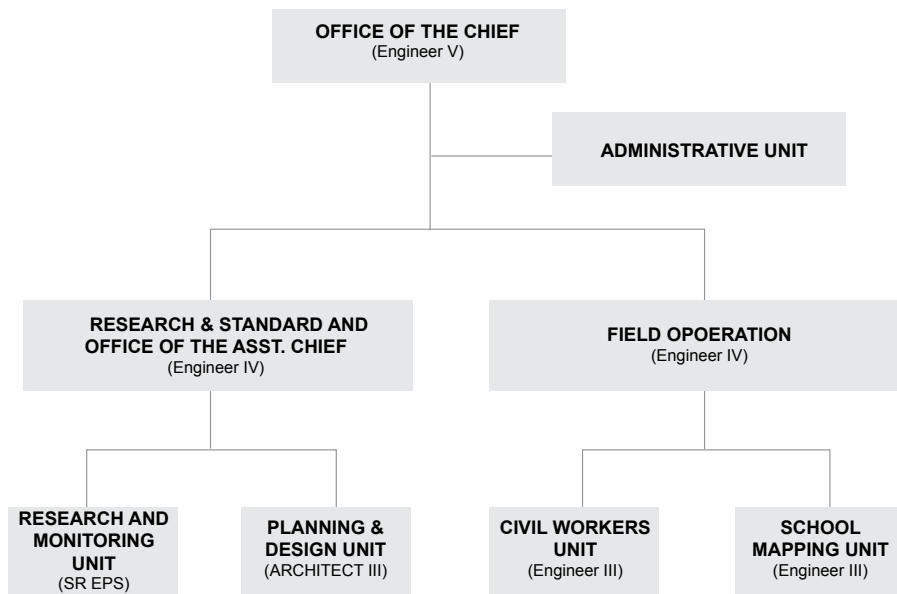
OFFICE OF THE CHIEF
(Engineer V)

ADMINISTRATIVE UNIT

RESEARCH & STANDARD AND OFFICE OF THE ASST. CHIEF
(Engineer IV)

FIELD OPOERATION
(Engineer IV)

RESEARCH AND MONITORING UNIT
(SR EPS)

PLANNING & DESIGN UNIT
(ARCHITECT III)

CIVIL WORKERS UNIT
(Engineer III)

SCHOOL MAPPING UNIT
(Engineer III)